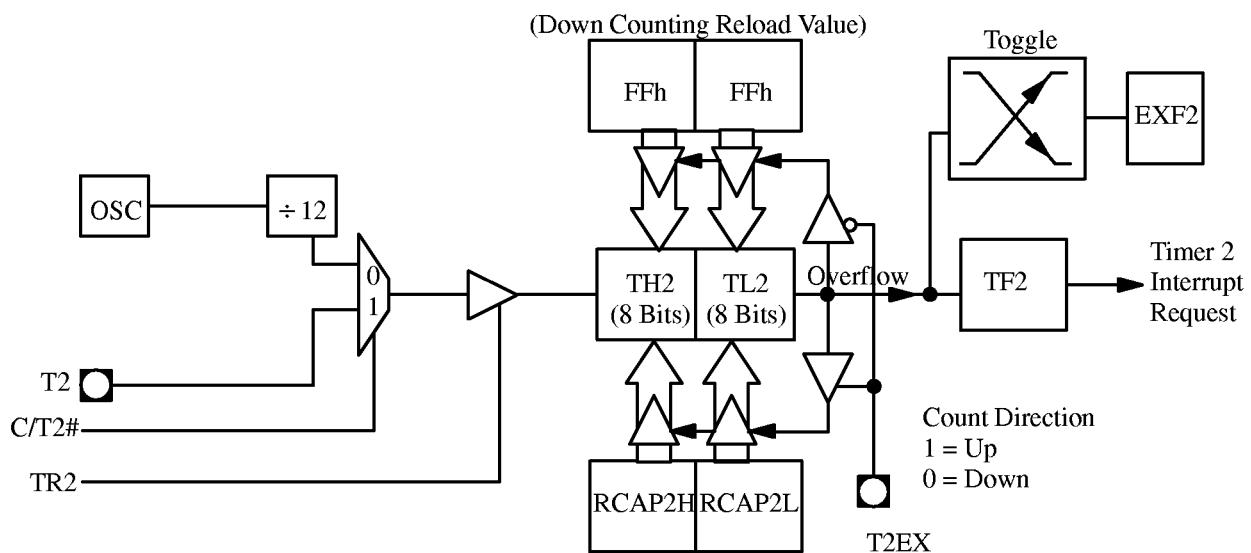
(Down Counting Reload Value)

FFh

FFh

Toggle

EXF2

OSC

÷ 12

0

1

TH2
(8 Bits)

TL2
(8 Bits)

Overflow

TF2

Timer 2
Interrupt
Request

T2

C/T2#

TR2

RCAP2H

RCAP2L

Count Direction
1 = Up
0 = Down

T2EX